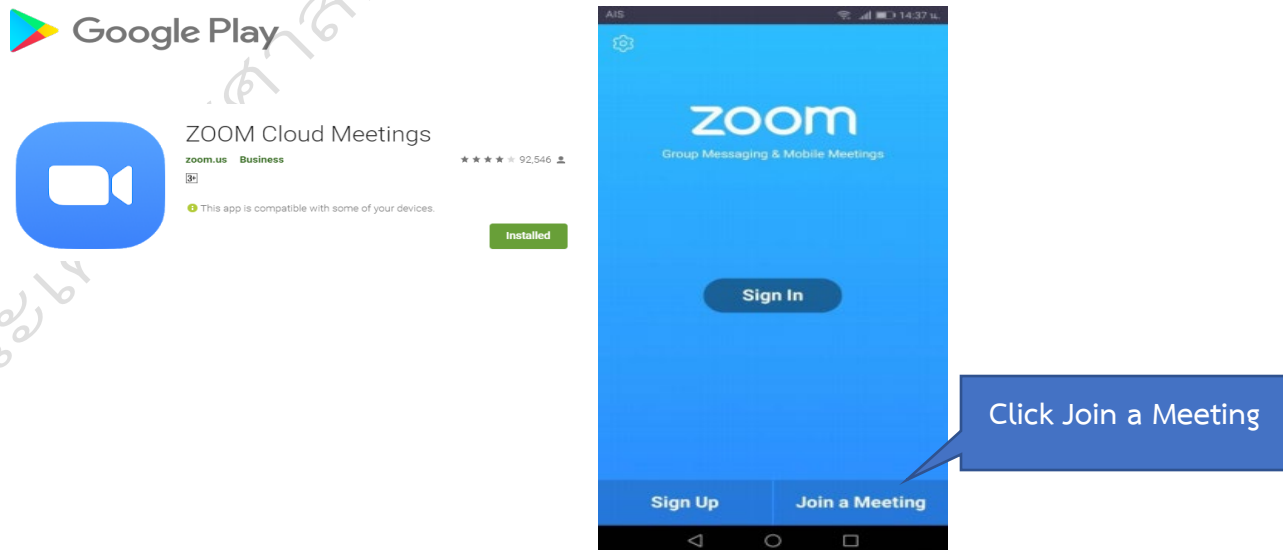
Google Play

ZOOM Cloud Meetings
zoom.us Business
92,546
3+
This app is compatible with some of your devices.
Installed

AIS 14:37 น.

zoom
Group Messaging & Mobile Meetings

Sign In

Sign Up Join a Meeting

Click Join a Meeting